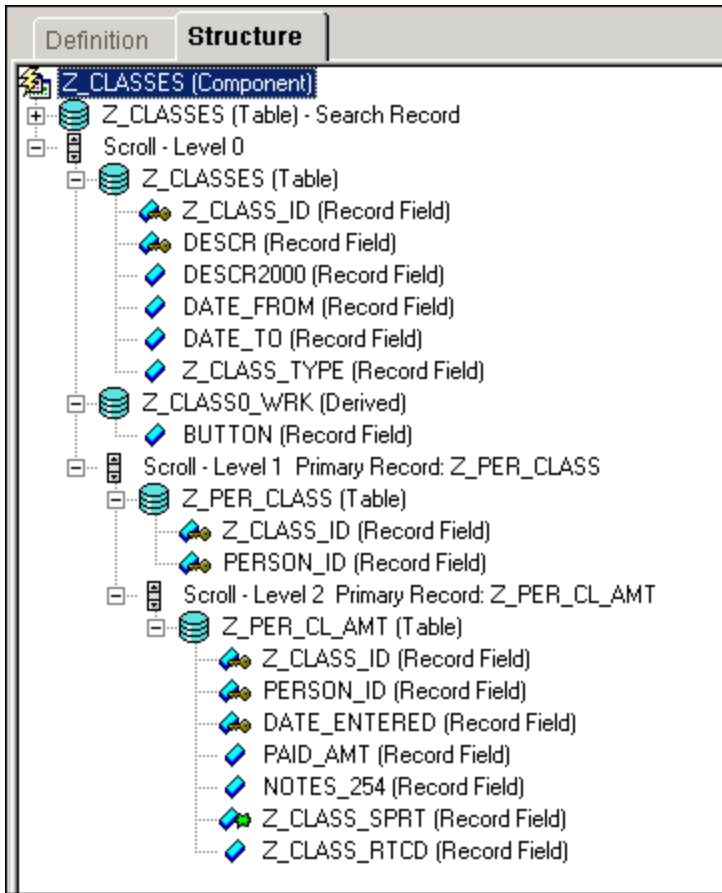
Definition
Structure

Z_CLASSES (Component)
Z_CLASSES (Table) - Search Record
Scroll - Level 0
Z_CLASSES (Table)
Z_CLASS_ID (Record Field)
DESCR (Record Field)
DESCR2000 (Record Field)
DATE_FROM (Record Field)
DATE_TO (Record Field)
Z_CLASS_TYPE (Record Field)
Z_CLASS0_WRK (Derived)
BUTTON (Record Field)
Scroll - Level 1 Primary Record: Z_PER_CLASS
Z_PER_CLASS (Table)
Z_CLASS_ID (Record Field)
PERSON_ID (Record Field)
Scroll - Level 2 Primary Record: Z_PER_CL_AMT
Z_PER_CL_AMT (Table)
Z_CLASS_ID (Record Field)
PERSON_ID (Record Field)
DATE_ENTERED (Record Field)
PAID_AMT (Record Field)
NOTES_254 (Record Field)
Z_CLASS_SPRT (Record Field)
Z_CLASS_RTCD (Record Field)